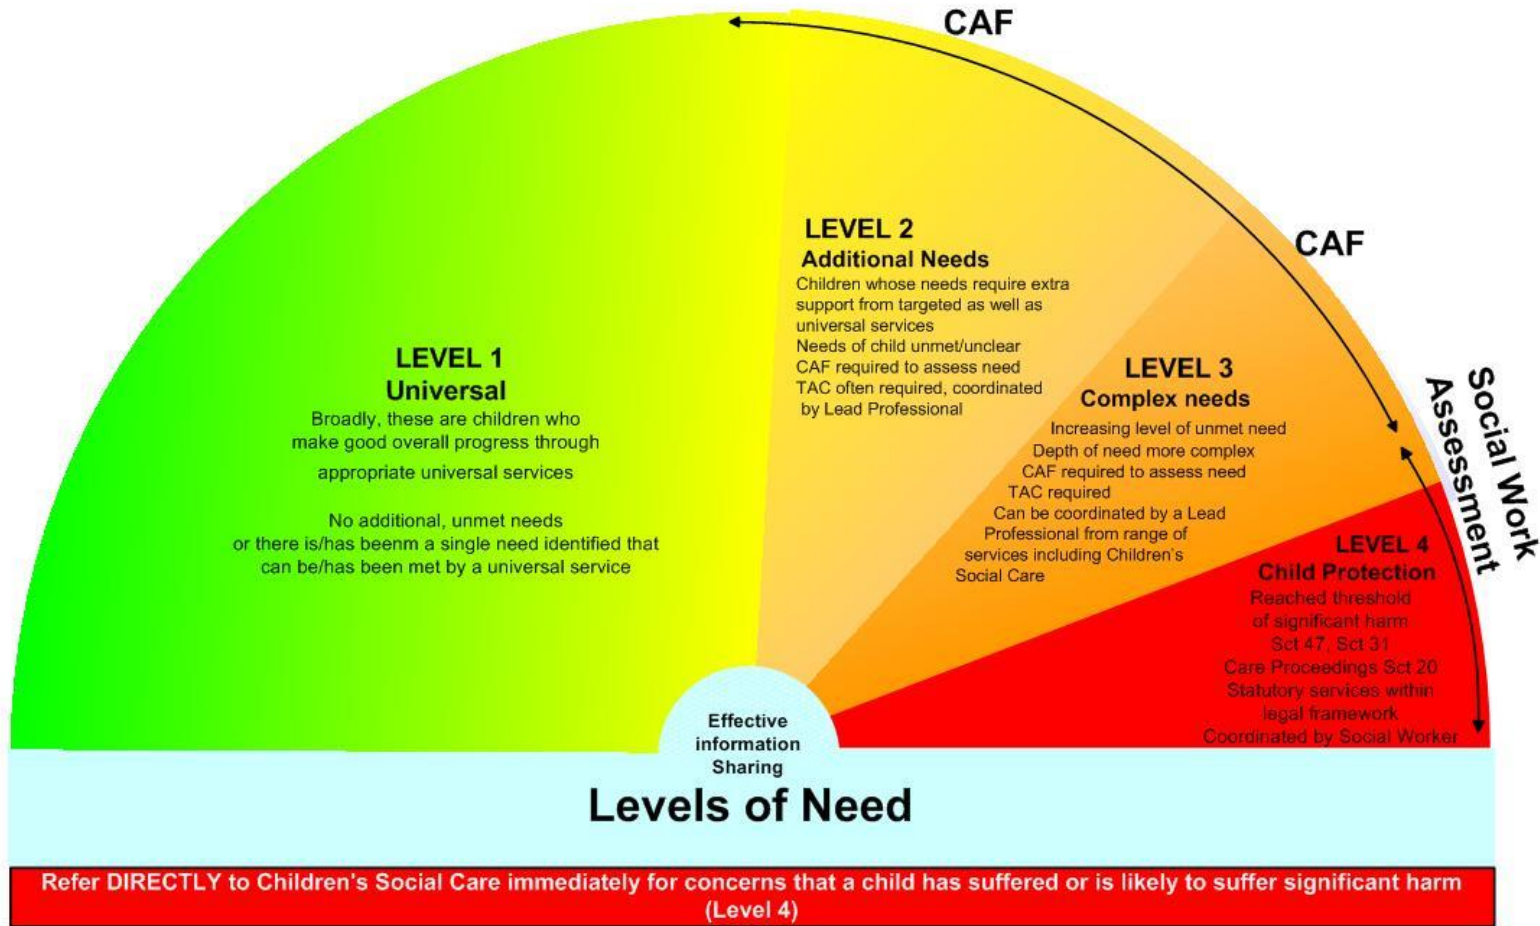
CAF

CAF

Social Work Assessment

LEVEL 1
Universal
Broadly, these are children who make good overall progress through appropriate universal services

No additional, unmet needs or there is/has beenm a single need identified that can be/has been met by a universal service

LEVEL 2
Additional Needs
Children whose needs require extra support from targeted as well as universal services
Needs of child unmet/unclear
CAF required to assess need
TAC often required, coordinated by Lead Professional

LEVEL 3
Complex needs
Increasing level of unmet need
Depth of need more complex
CAF required to assess need
TAC required
Can be coordinated by a Lead Professional from range of services including Children's Social Care

LEVEL 4
Child Protection
Reached threshold of significant harm
Sct 47, Sct 31
Care Proceedings Sct 20
Statutory services within legal framework
Coordinated by Social Worker

Effective information Sharing

Levels of Need

Refer DIRECTLY to Children's Social Care immediately for concerns that a child has suffered or is likely to suffer significant harm (Level 4)